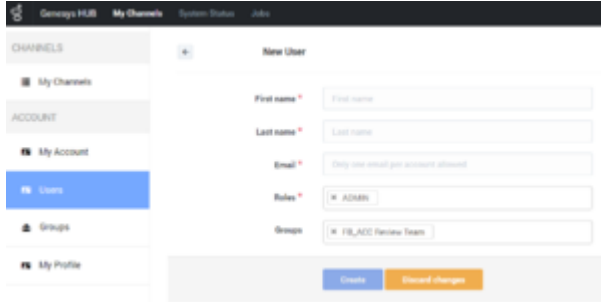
Genesys HUB My Channels System Status Jobs

CHANNELS

My Channels

ACCOUNT

My Account

Users

Groups

My Profile

←

New User

First name *

First name

Last name *

Last name

Email *

Only one email per account allowed

Roles *

× ADMIN

Groups

× FB_ACC Review Team

Create

Discard changes